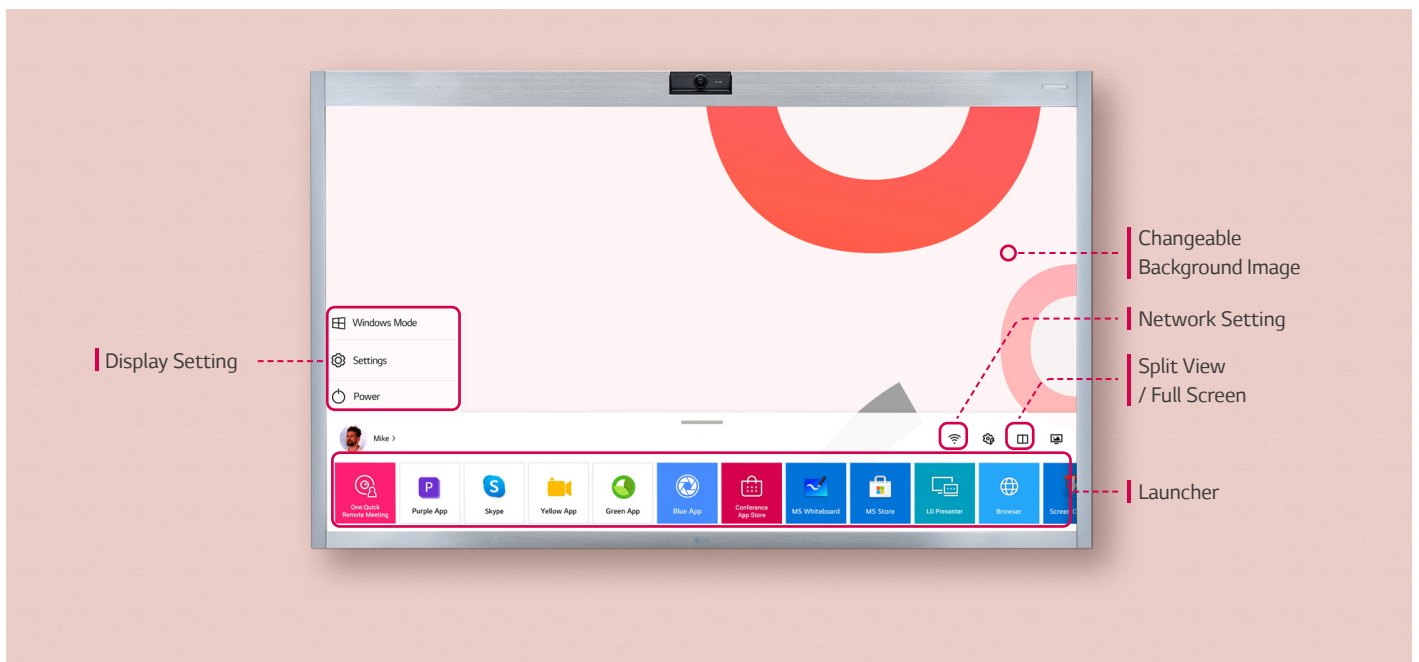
Changeable Background Image

Network Setting

Split View / Full Screen

Launcher

Display Setting

Windows Mode

Settings

Power

Mike >

One Quick Remote Meeting

Purple App

Skype

Yellow App

Green App

Blue App

Conference App Store

MS Whiteboard

MS Store

LG Presenter

Browser

Screen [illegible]